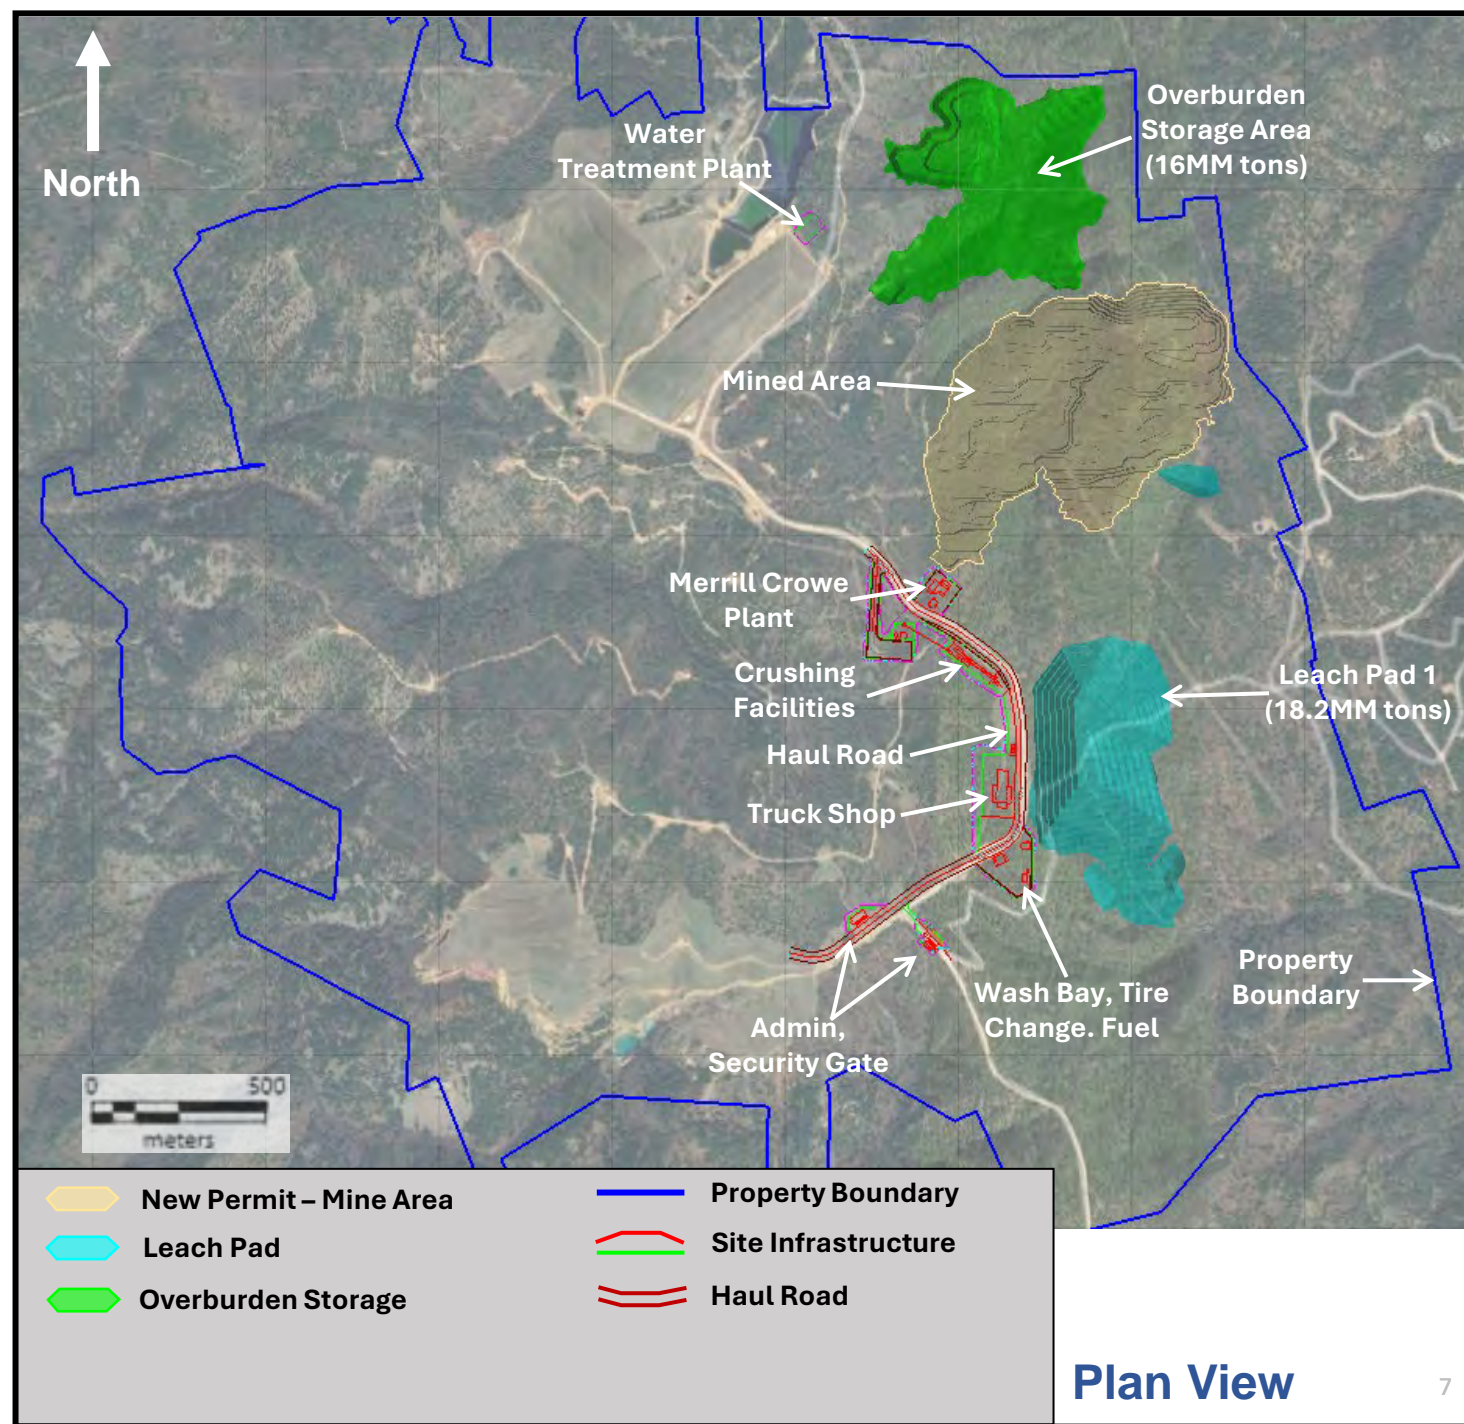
North

Water Treatment Plant

Overburden Storage Area (16MM tons)

Mined Area

Merrill Crowe Plant

Crushing Facilities

Haul Road

Truck Shop

Leach Pad 1 (18.2MM tons)

Property Boundary

Wash Bay, Tire Change. Fuel

Admin, Security Gate

0 500
meters

New Permit – Mine Area
Leach Pad
Overburden Storage

Property Boundary
Site Infrastructure
Haul Road

Plan View

7